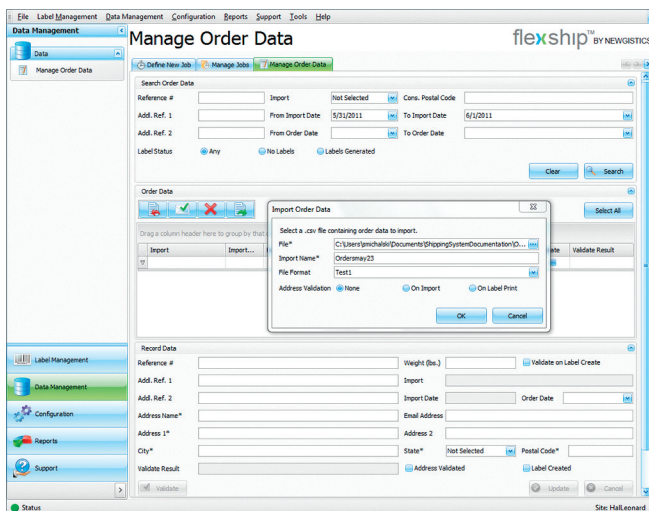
File Label Management Data Management Configuration Reports Support Tools Help

Data Management

Data

Manage Order Data

Manage Order Data

flexship™ BY NEWGISTICS

Define New Job | Manage Jobs | Manage Order Data

Search Order Data

Reference # | Import | Not Selected | Cons. Postal Code

Addl. Ref. 1 | From Import Date | 5/31/2011 | To Import Date | 6/1/2011

Addl. Ref. 2 | From Order Date | To Order Date

Label Status | Any | No Labels | Labels Generated

Clear | Search

Order Data

Select All

Drag a column header here to group by that

Import | Import... | ate | Validate Result

Import Order Data

Select a .csv file containing order data to import.

File* | C:\Users\pmichalski\Documents\ShippingSystemDocumentation\O...

Import Name* | Ordersmay23

File Format | Test1

Address Validation | None | On Import | On Label Print

OK | Cancel

Record Data

Reference # | Weight (lbs.) | Validate on Label Create

Addl. Ref. 1 | Import

Addl. Ref. 2 | Import Date | Order Date

Address Name* | Email Address

Address 1* | Address 2

City* | State* | Not Selected | Postal Code*

Validate Result | Address Validated | Label Created

Validate | Update | Cancel

Label Management

Data Management

Configuration

Reports

Support

Status

Site: HalLeonard